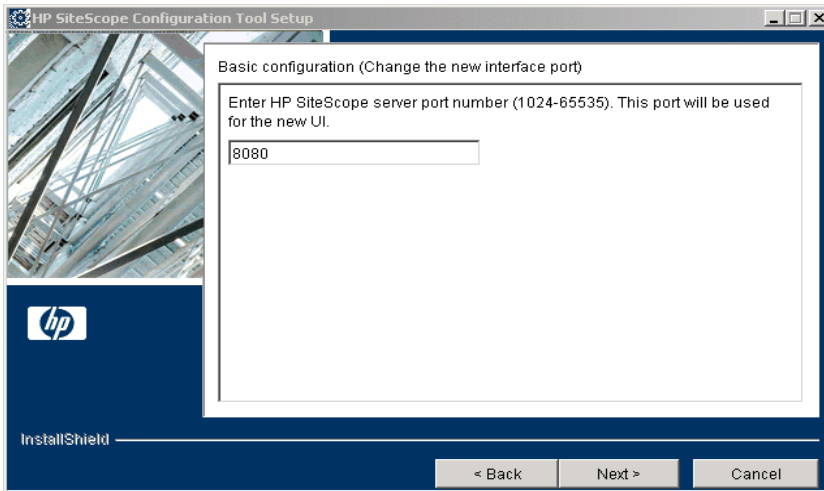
HP SiteScope Configuration Tool Setup

Basic configuration (Change the new interface port)

Enter HP SiteScope server port number (1024-65535). This port will be used for the new UI.

8080

hp

InstallShield

< Back

Next >

Cancel